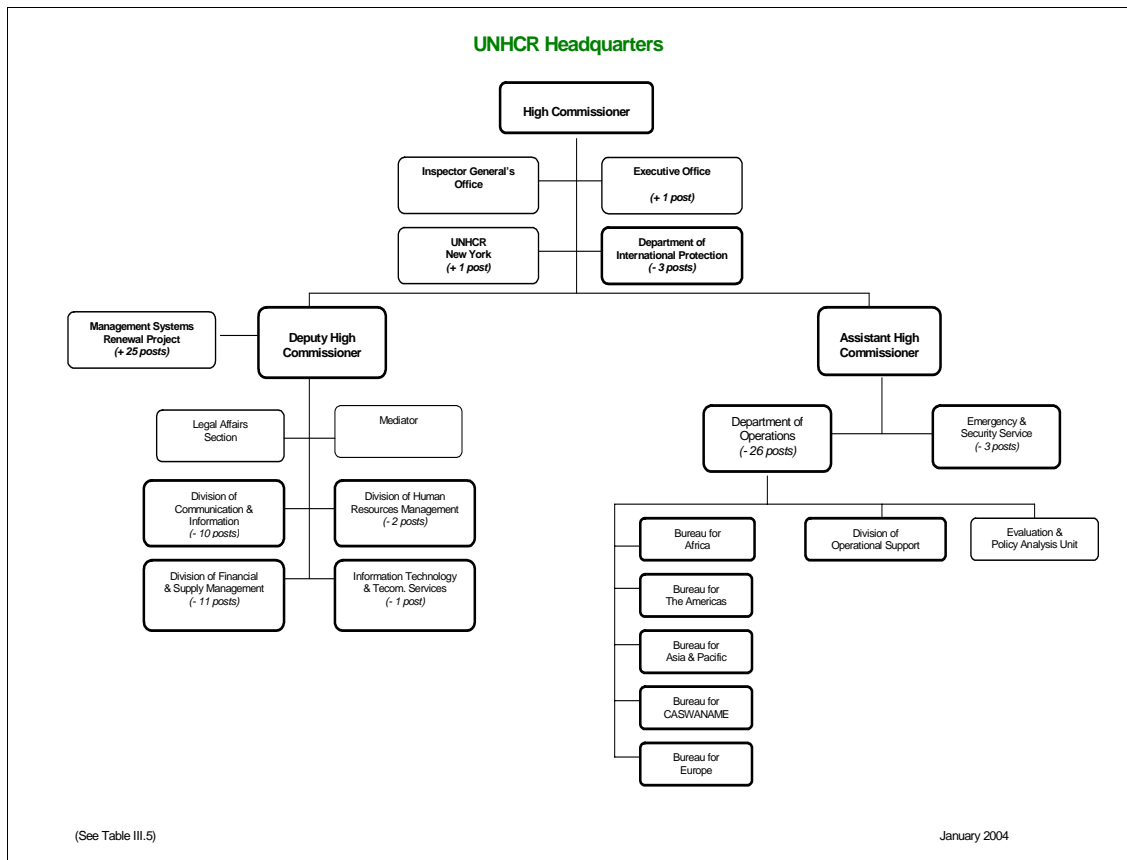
UNHCR Headquarters

High Commissioner

Inspector General's Office

Executive Office
(+ 1 post)

UNHCR New York
(+ 1 post)

Department of International Protection
(- 3 posts)

Management Systems Renewal Project
(+ 25 posts)

Deputy High Commissioner

Assistant High Commissioner

Legal Affairs Section

Mediator

Division of Communication & Information
(- 10 posts)

Division of Human Resources Management
(- 2 posts)

Division of Financial & Supply Management
(- 11 posts)

Information Technology & Tecom. Services
(- 1 post)

Department of Operations
(- 26 posts)

Emergency & Security Service
(- 3 posts)

Bureau for Africa

Division of Operational Support

Evaluation & Policy Analysis Unit

Bureau for The Americas

Bureau for Asia & Pacific

Bureau for CASWANAME

Bureau for Europe

(See Table III.5)

January 2004